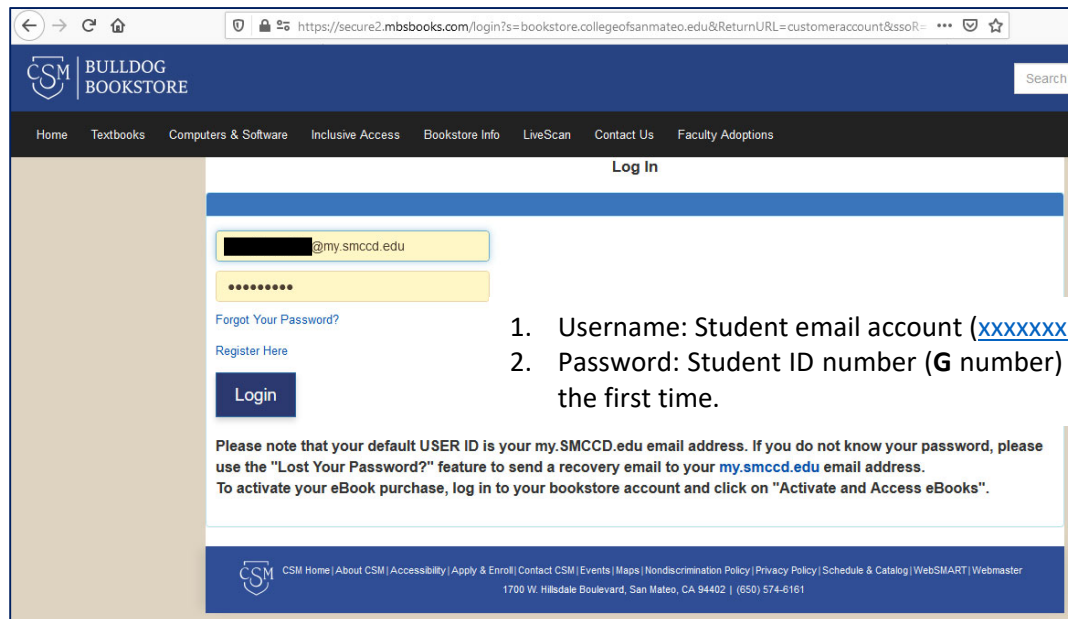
https://secure2.mbsbooks.com/login?s=bookstore.collegeofsanmateo.edu&ReturnURL=customeraccount&ssoR=

CSM BULLDOG BOOKSTORE

Search

Home Textbooks Computers & Software Inclusive Access Bookstore Info LiveScan Contact Us Faculty Adoptions

Log In

@my.smccd.edu

•••••••••

Forgot Your Password?

Register Here

Login

1. Username: Student email account (xxxxxxx
2. Password: Student ID number (**G** number) the first time.

Please note that your default USER ID is your my.SMCCD.edu email address. If you do not know your password, please use the "Lost Your Password?" feature to send a recovery email to your my.smccd.edu email address.
To activate your eBook purchase, log in to your bookstore account and click on "Activate and Access eBooks".

CSM CSM Home | About CSM | Accessibility | Apply & Enroll | Contact CSM | Events | Maps | Nondiscrimination Policy | Privacy Policy | Schedule & Catalog | WebSMART | Webmaster
1700 W. Hillsdale Boulevard, San Mateo, CA 94402 | (650) 574-6161